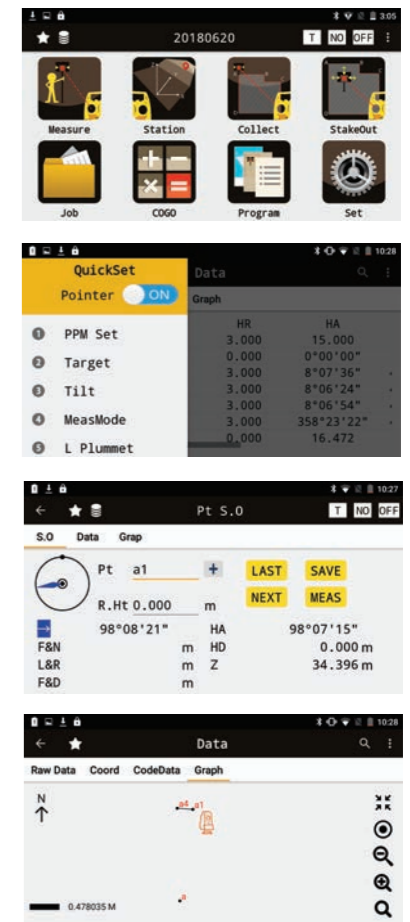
3:05
20180620
T NO OFF
Measure
Station
Collect
StakeOut
Job
COGO
Program
Set

10:28
QuickSet
Pointer ON
1 PPM Set
2 Target
3 Tilt
4 MeasMode
5 L Plummet
Data
Graph

| HR | HA |
|---|---|
| 3.000 | 15.000 |
| 0.000 | 0°00'00" |
| 3.000 | 8°07'36" |
| 3.000 | 8°06'24" |
| 3.000 | 8°06'54" |
| 3.000 | 358°23'22" |
| 0.000 | 16.472 |

10:27
Pt S.O
T NO OFF
S.O Data Grap
Pt a1 +
LAST SAVE
R.Ht 0.000 m
NEXT MEAS
98°08'21" HA 98°07'15"
F&N m HD 0.000 m
L&R m Z 34.396 m
F&D m

10:28
Data
Raw Data Coord CodeData Graph
N
a4 a1
a
0.478035 M